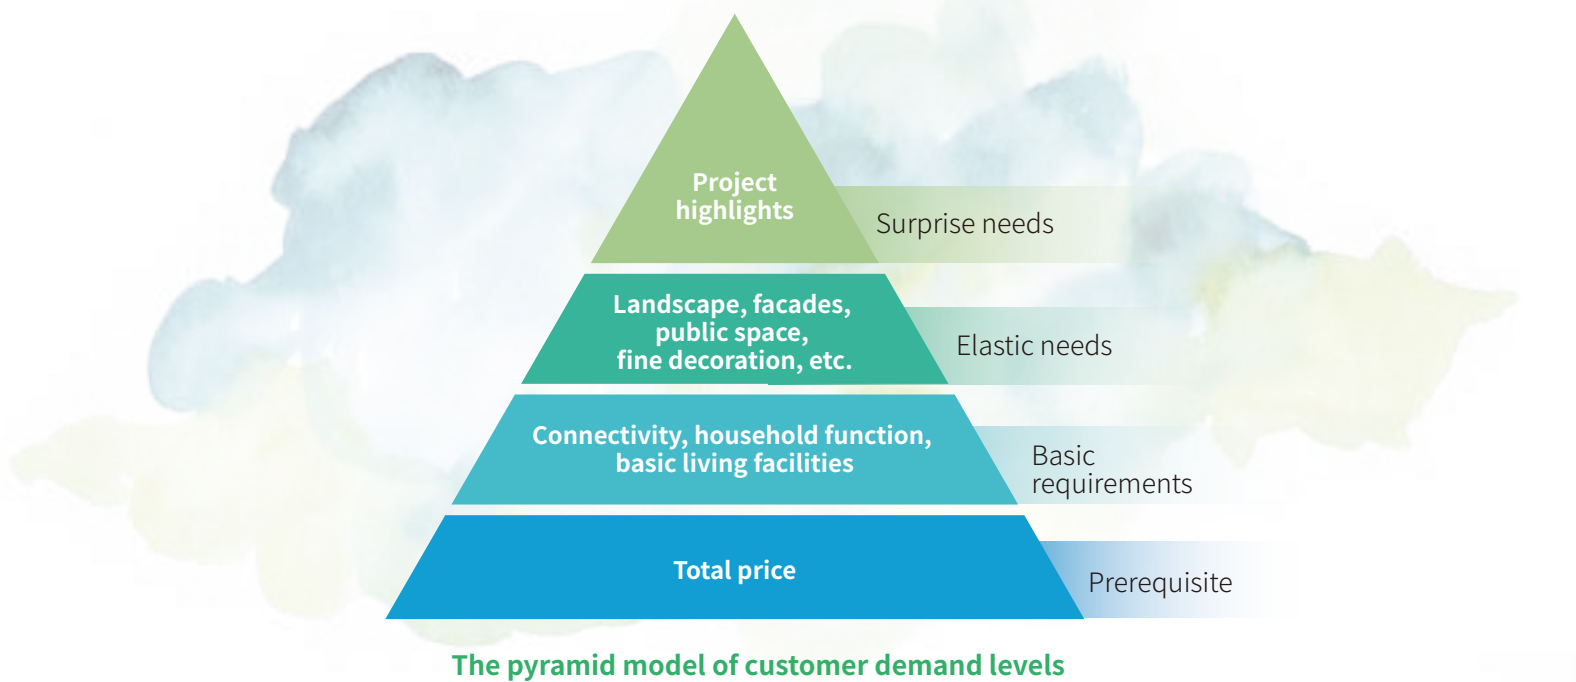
Project highlights

Surprise needs

Landscape, facades, public space, fine decoration, etc.

Elastic needs

Connectivity, household function, basic living facilities

Basic requirements

Total price

Prerequisite

The pyramid model of customer demand levels